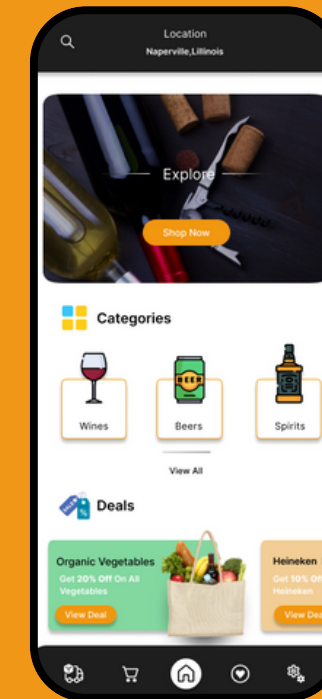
Location
Naperville,Lillinois

Explore

Shop Now

Categories

BEER

Wines

Beers

Spirits

View All

Deals

Organic Vegetables
Get 20% Off On All Vegetables

View Deal

Heineken
Get 10% Off
Heineken

View Dea